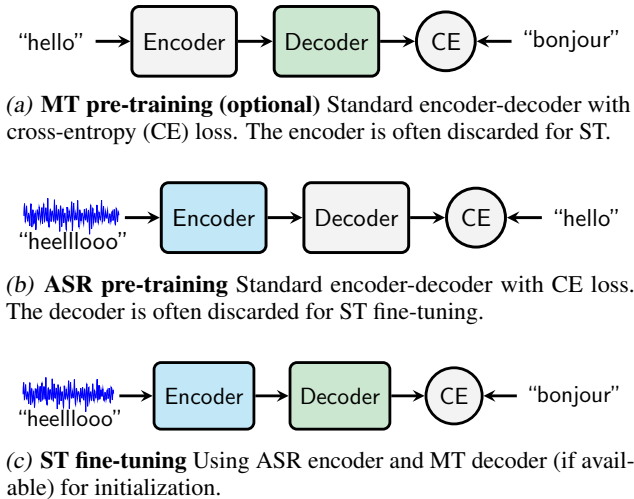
“hello” Encoder Decoder CE “bonjour”

(a) MT pre-training (optional) Standard encoder-decoder with cross-entropy (CE) loss. The encoder is often discarded for ST.

“heellooo” Encoder Decoder CE “hello”

(b) ASR pre-training Standard encoder-decoder with CE loss. The decoder is often discarded for ST fine-tuning.

“heellooo” Encoder Decoder CE “bonjour”

(c) ST fine-tuning Using ASR encoder and MT decoder (if available) for initialization.